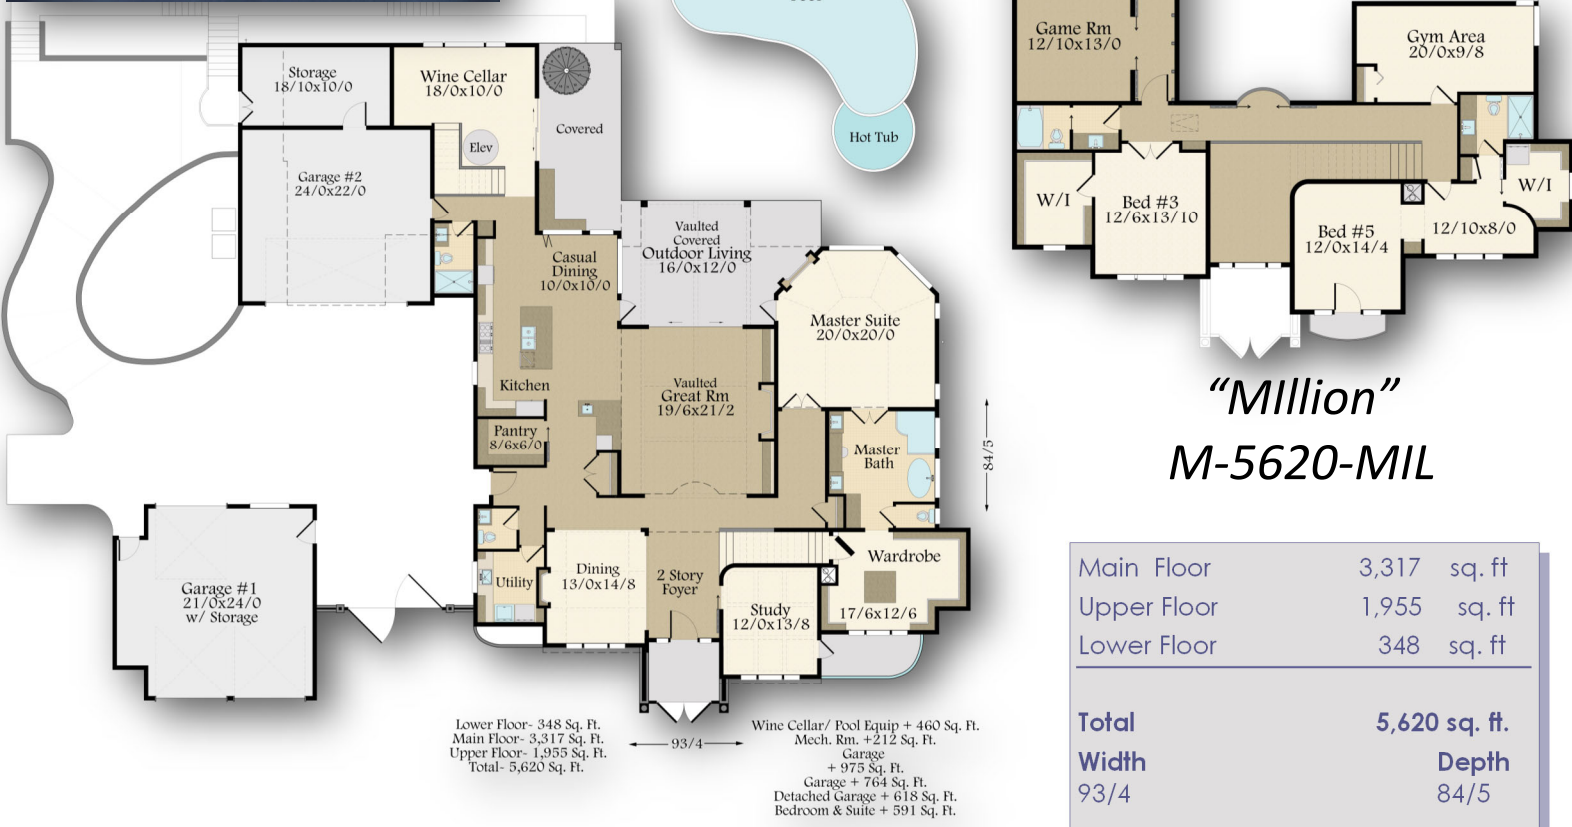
Storage
18/10x10/0

Wine Cellar
18/0x10/0

Covered

Hot Tub

Elev

Garage #2
24/0x22/0

Casual
Dining
10/0x10/0

Vaulted
Covered
Outdoor Living
16/0x12/0

Master Suite
20/0x20/0

Kitchen

Vaulted
Great Rm
19/6x21/2

Pantry
8/6x6/0

Master
Bath

84/5

Wardrobe

Utility

Dining
13/0x14/8

2 Story
Foyer

Study
12/0x13/8

17/6x12/6

Garage #1
21/0x24/0
w/ Storage

Game Rm
12/10x13/0

Gym Area
20/0x9/8

W/I

Bed #3
12/6x13/10

Bed #5
12/0x14/4

12/10x8/0

W/I

“MIllion”
M-5620-MIL

| Main Floor | 3,317 | sq. ft |
|---|---|---|
| Upper Floor | 1,955 | sq. ft |
| Lower Floor | 348 | sq. ft |

Total 5,620 sq. ft.
Width 93/4
Depth 84/5

Lower Floor- 348 Sq. Ft.
Main Floor- 3,317 Sq. Ft.
Upper Floor- 1,955 Sq. Ft.
Total- 5,620 Sq. Ft.

93/4

Wine Cellar/ Pool Equip + 460 Sq. Ft.
Mech. Rm. +212 Sq. Ft.
Garage
+ 975 Sq. Ft.
Garage + 764 Sq. Ft.
Detached Garage + 618 Sq. Ft.
Bedroom & Suite + 591 Sq. Ft.